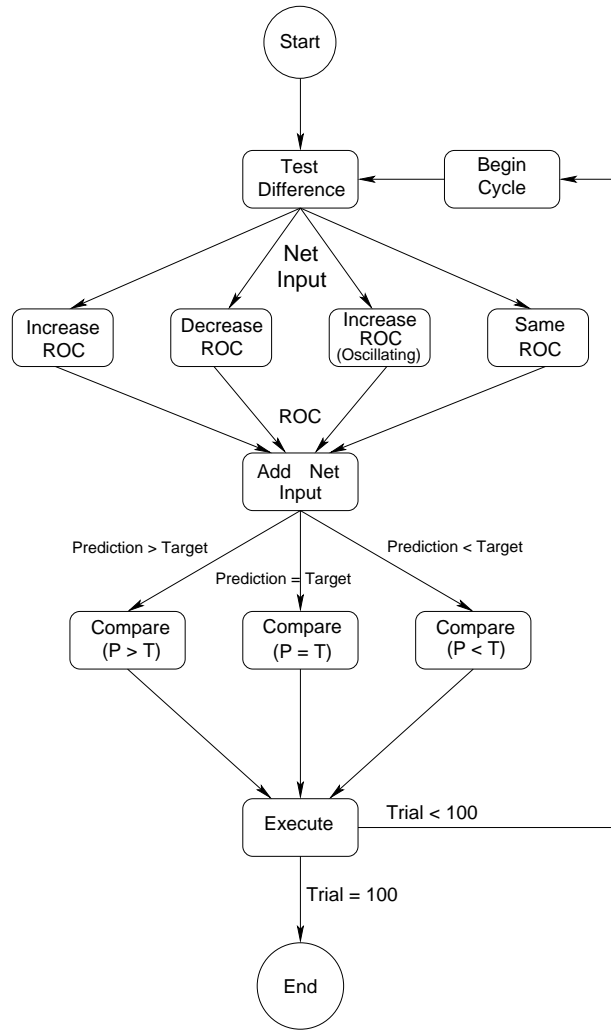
Start

Test Difference

Begin Cycle

Net Input

Increase ROC

Decrease ROC

Increase ROC (Oscillating)

Same ROC

ROC

Add Net Input

Prediction > Target

Prediction = Target

Prediction < Target

Compare (P > T)

Compare (P = T)

Compare (P < T)

Execute

Trial < 100

Trial = 100

End